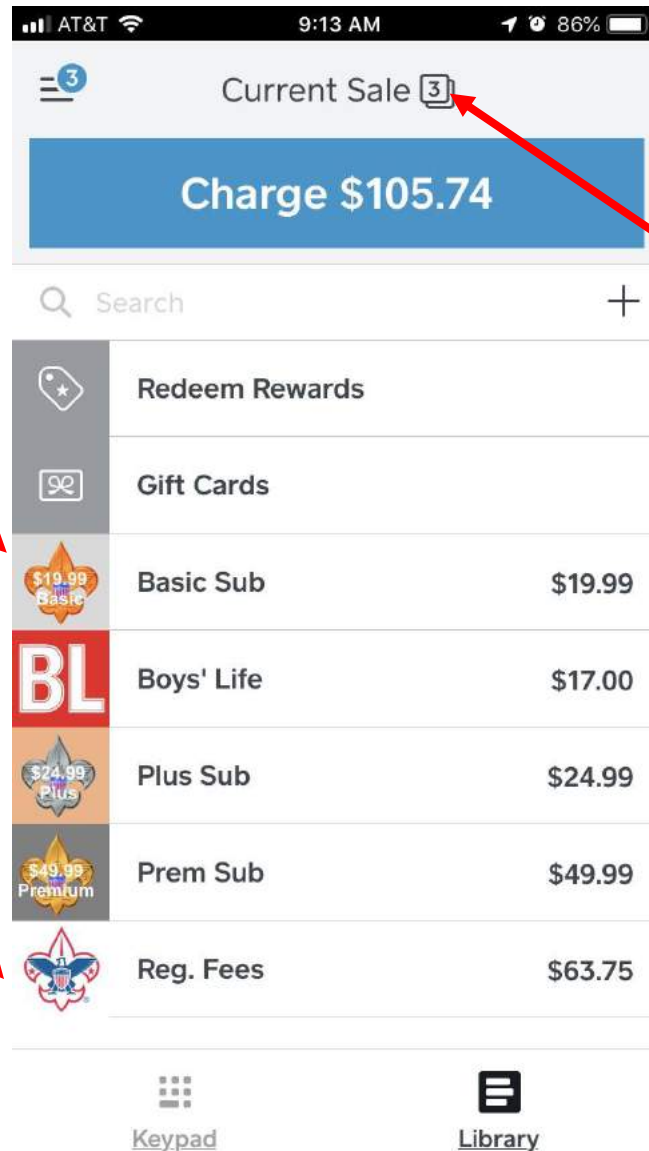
AT&T 9:13 AM 86%

3

Current Sale 3

Charge $105.74

Search

+

Redeem Rewards

Gift Cards

$19.99 Basic

Basic Sub $19.99

BL

Boys' Life $17.00

$24.99 Plus

Plus Sub $24.99

$49.99 Premium

Prem Sub $49.99

Reg. Fees $63.75

Keypad

Library